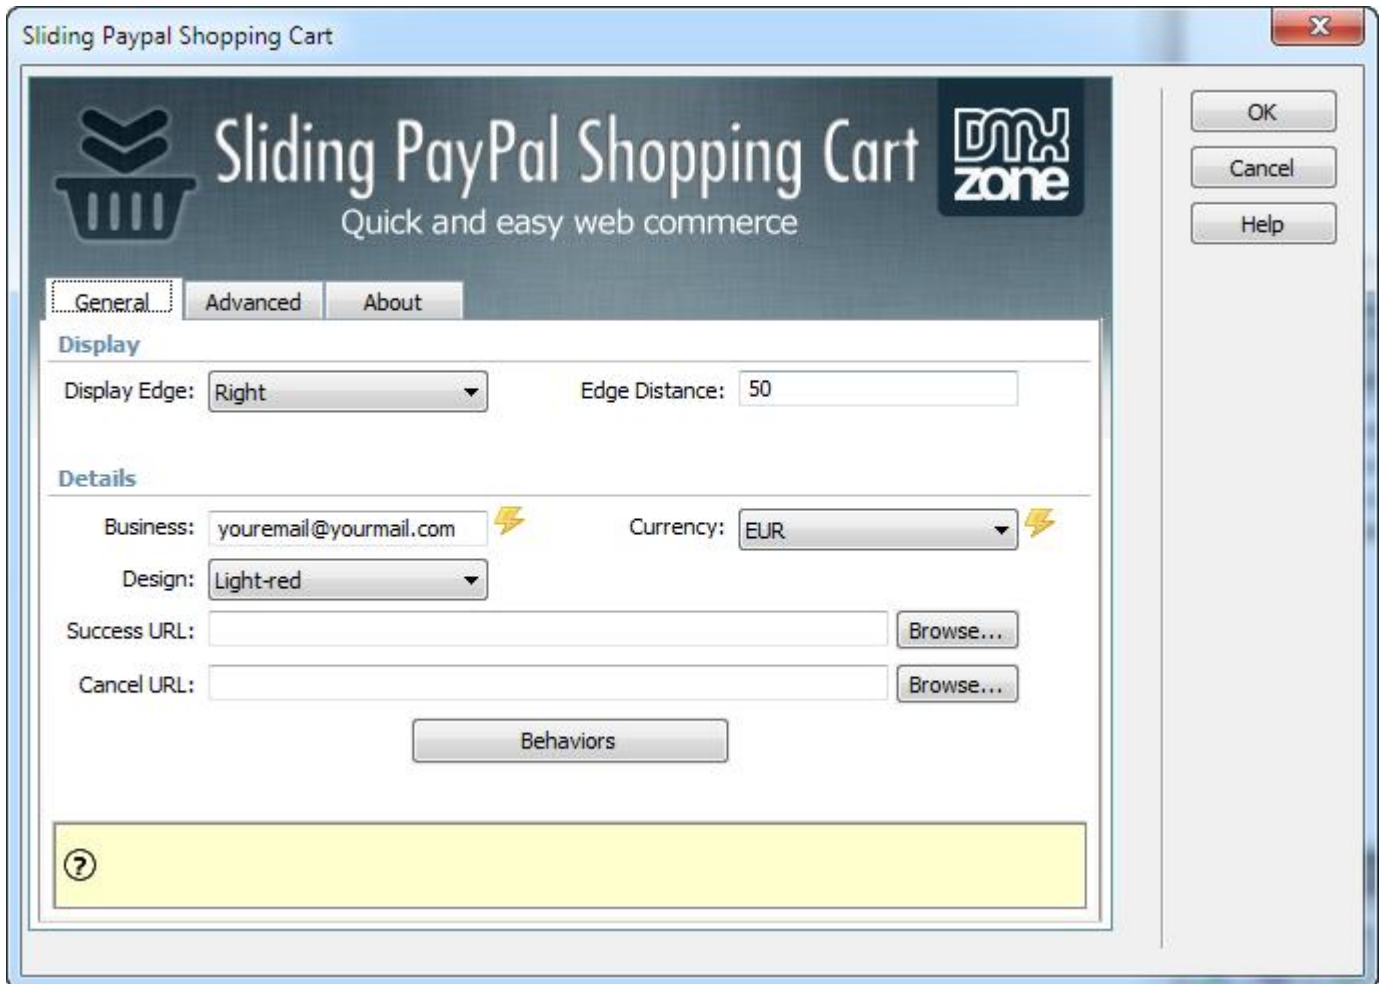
Sliding Paypal Shopping Cart

Sliding PayPal Shopping Cart
Quick and easy web commerce

DMX zone

OK
Cancel
Help

General
Advanced
About

Display
Display Edge: Right
Edge Distance: 50

Details
Business: youremail@yourmail.com
Currency: EUR
Design: Light-red
Success URL:
Browse...
Cancel URL:
Browse...
Behaviors

?